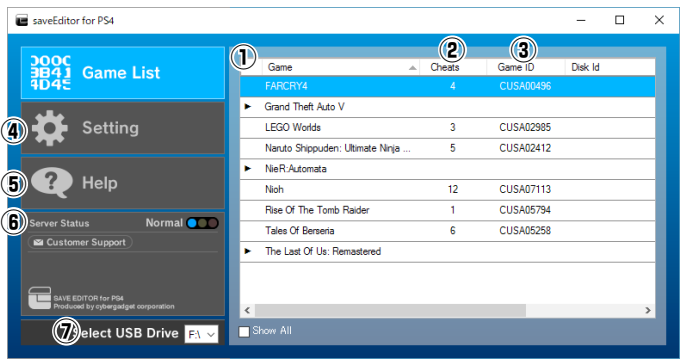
saveEditor for PS4

Game List

④ Setting

⑤ Help

⑥ Server Status Normal

Customer Support

SAVE EDITOR for PS4
Produced by cybergadget corporation

⑦ Select USB Drive F:\

①

| | Game | ② Cheats | ③ Game ID | Disk Id |
|---|---|---|---|---|
| | FARCRY4 | 4 | CUSA00496 | |
| ► | Grand Theft Auto V | | | |
| | LEGO Worlds | 3 | CUSA02985 | |
| | Naruto Shippuden: Ultimate Ninja ... | 5 | CUSA02412 | |
| ► | NieR:Automata | | | |
| | Nioh | 12 | CUSA07113 | |
| | Rise Of The Tomb Raider | 1 | CUSA05794 | |
| | Tales Of Berseria | 6 | CUSA05258 | |
| ► | The Last Of Us: Remastered | | | |

Show All